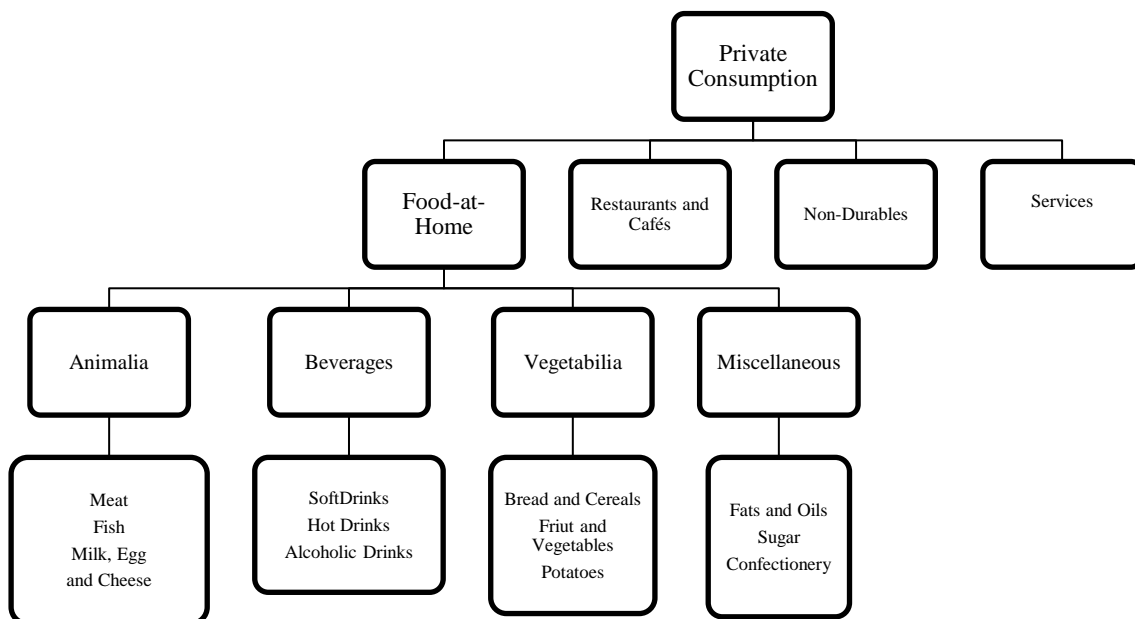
Private Consumption

Food-at-Home

Restaurants and Cafés

Non-Durables

Services

Animalia

Beverages

Vegetabilia

Miscellaneous

Meat
Fish
Milk, Egg and Cheese

SoftDrinks
Hot Drinks
Alcoholic Drinks

Bread and Cereals
Friut and Vegetables
Potatoes

Fats and Oils
Sugar
Confectionery